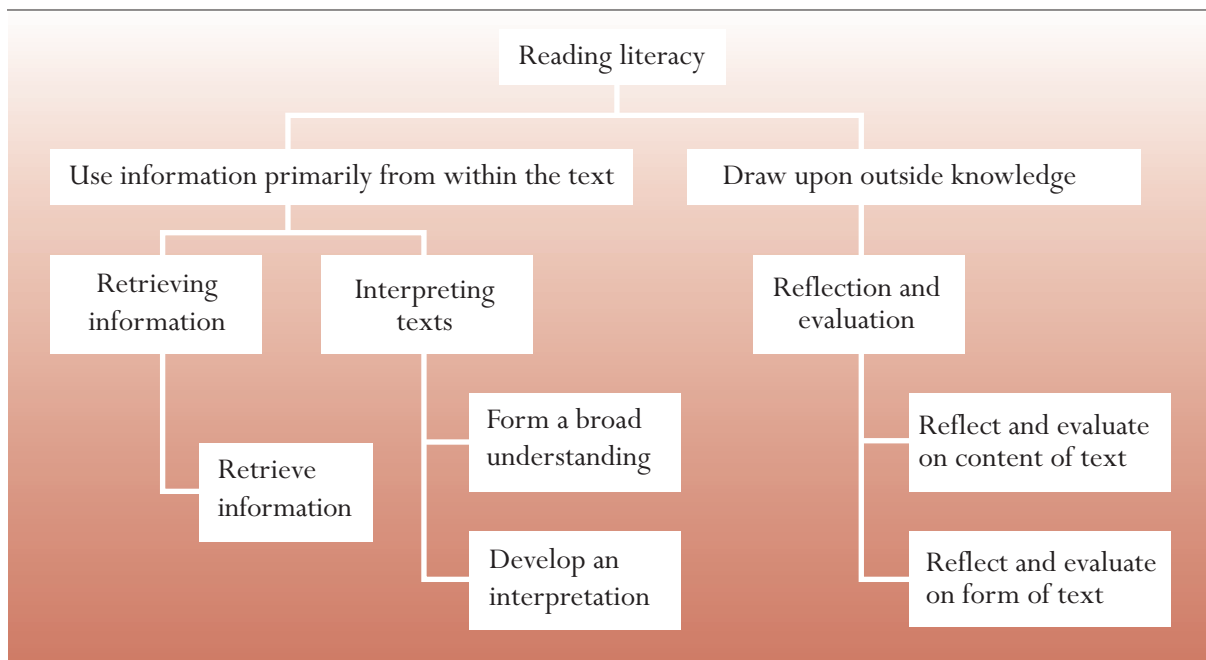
Reading literacy

Use information primarily from within the text

Draw upon outside knowledge

Retrieving information

Interpreting texts

Reflection and evaluation

Retrieve information

Form a broad understanding

Develop an interpretation

Reflect and evaluate on content of text

Reflect and evaluate on form of text